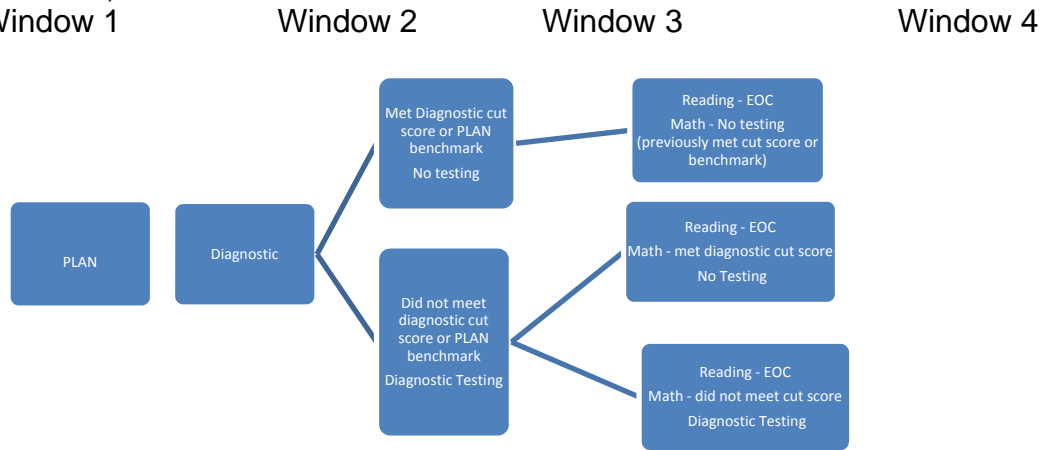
Window 1 Window 2 Window 3 Window 4

PLAN

Diagnostic

Met Diagnostic cut score or PLAN benchmark

No testing

Did not meet diagnostic cut score or PLAN benchmark

Diagnostic Testing

Reading - EOC

Math - No testing (previously met cut score or benchmark)

Reading - EOC

Math - met diagnostic cut score

No Testing

Reading - EOC

Math - did not meet cut score

Diagnostic Testing